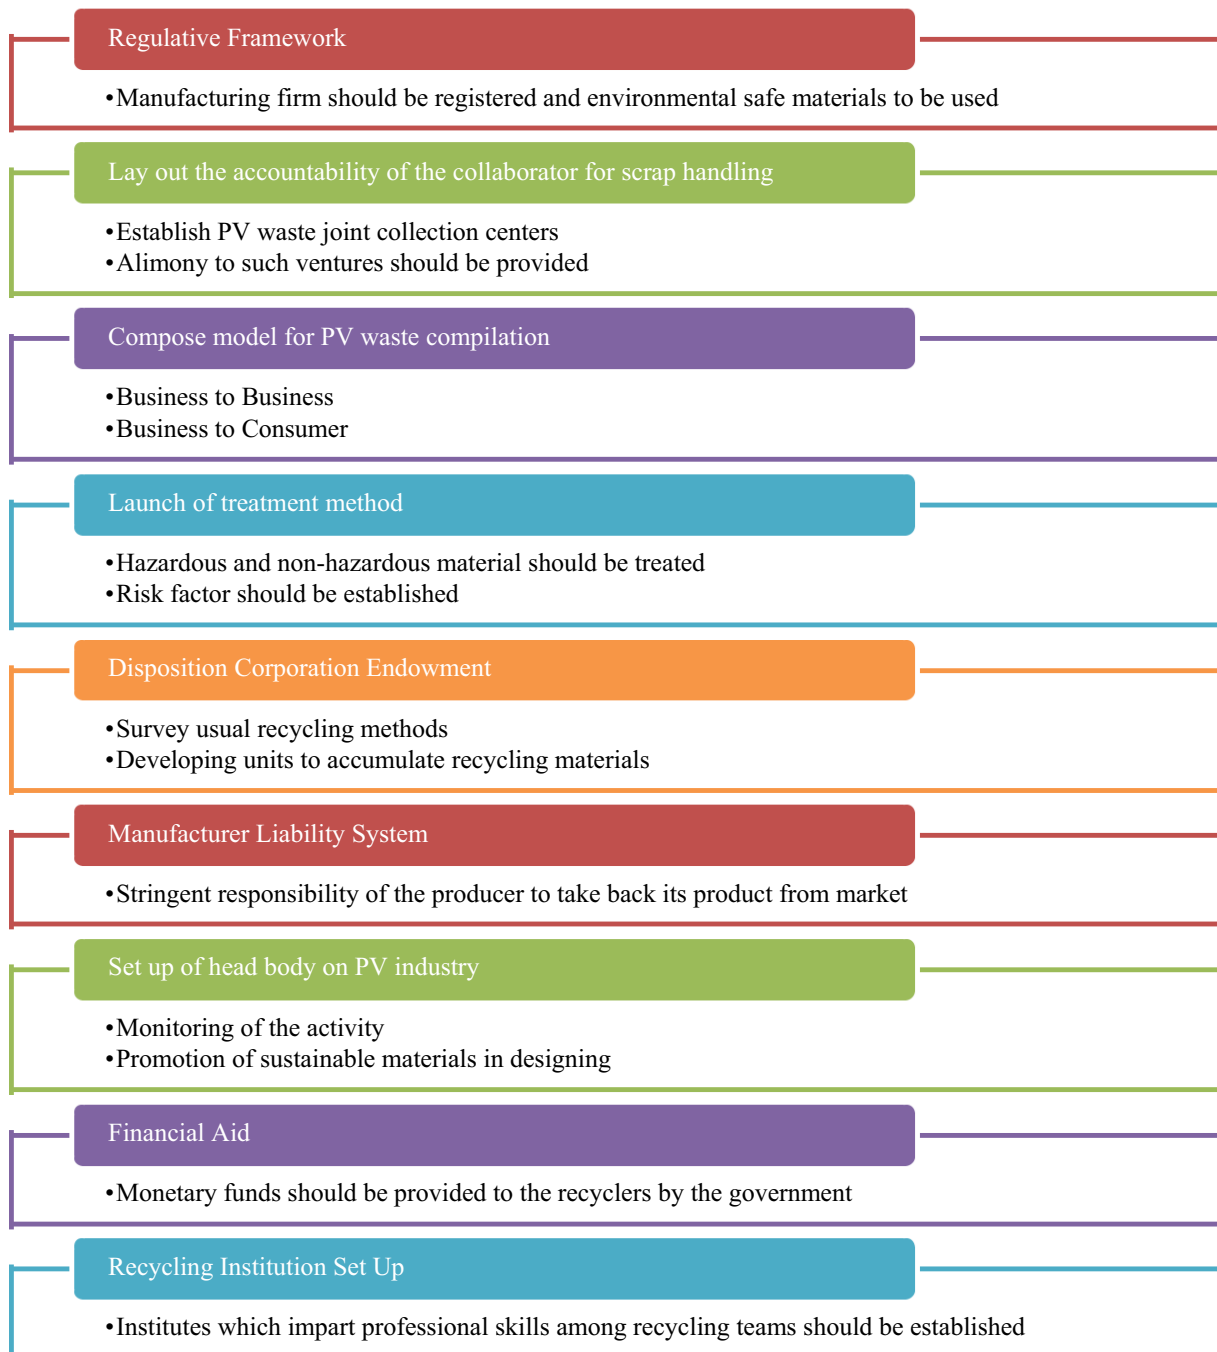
Regulative Framework

•Manufacturing firm should be registered and environmental safe materials to be used

Lay out the accountability of the collaborator for scrap handling

•Establish PV waste joint collection centers
•Alimony to such ventures should be provided

Compose model for PV waste compilation

•Business to Business
•Business to Consumer

Launch of treatment method

•Hazardous and non-hazardous material should be treated
•Risk factor should be established

Disposition Corporation Endowment

•Survey usual recycling methods
•Developing units to accumulate recycling materials

Manufacturer Liability System

•Stringent responsibility of the producer to take back its product from market

Set up of head body on PV industry

•Monitoring of the activity
•Promotion of sustainable materials in designing

Financial Aid

•Monetary funds should be provided to the recyclers by the government

Recycling Institution Set Up

•Institutes which impart professional skills among recycling teams should be established